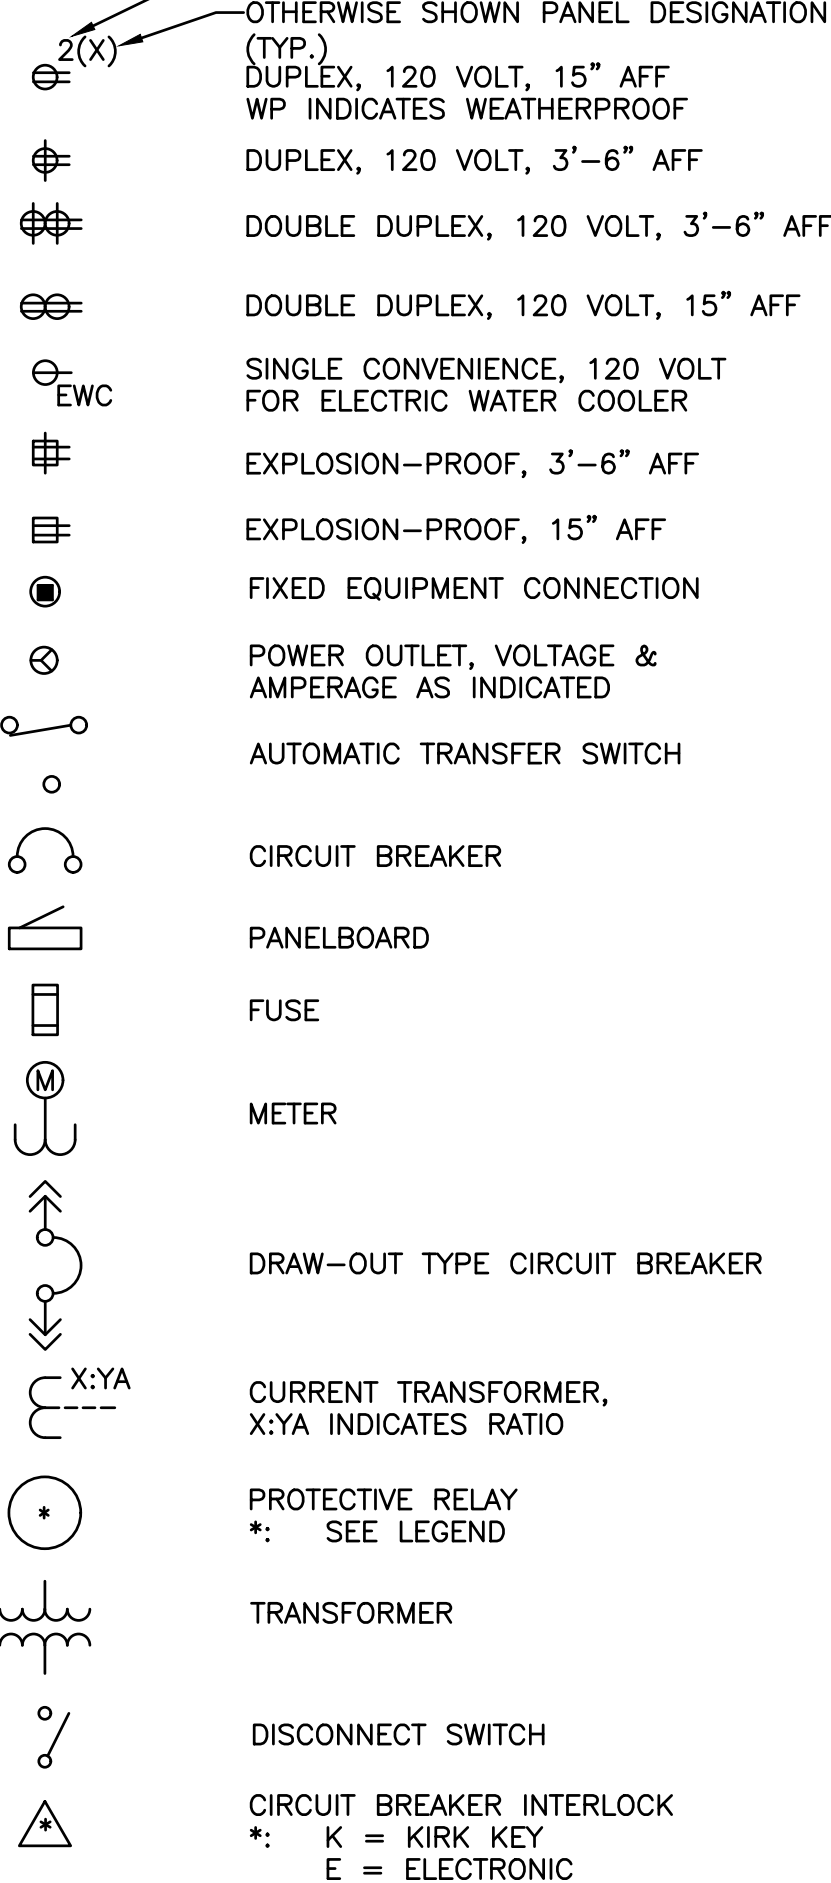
2(X)

OTHERWISE SHOWN PANEL DESIGNATION (TYP.)

DUPLEX, 120 VOLT, 15" AFF
WP INDICATES WEATHERPROOF

DUPLEX, 120 VOLT, 3'–6" AFF

DOUBLE DUPLEX, 120 VOLT, 3'–6" AFF

DOUBLE DUPLEX, 120 VOLT, 15" AFF

EWC

SINGLE CONVENIENCE, 120 VOLT
FOR ELECTRIC WATER COOLER

EXPLOSION–PROOF, 3'–6" AFF

EXPLOSION–PROOF, 15" AFF

FIXED EQUIPMENT CONNECTION

POWER OUTLET, VOLTAGE &
AMPERAGE AS INDICATED

AUTOMATIC TRANSFER SWITCH

CIRCUIT BREAKER

PANELBOARD

FUSE

M

METER

DRAW–OUT TYPE CIRCUIT BREAKER

X:YA

CURRENT TRANSFORMER,
X:YA INDICATES RATIO

*

PROTECTIVE RELAY
*: SEE LEGEND

TRANSFORMER

DISCONNECT SWITCH

*

CIRCUIT BREAKER INTERLOCK
*: K = KIRK KEY
E = ELECTRONIC